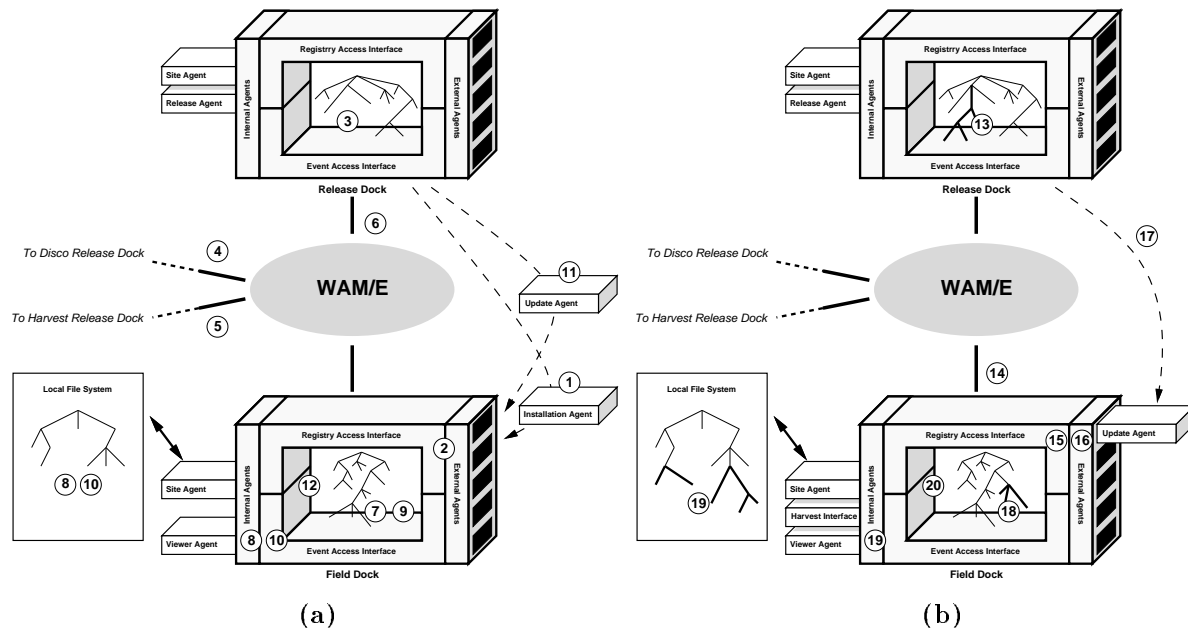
Registrry Access Interface

Site Agent

Release Agent

Internal Agents

3

External Agents

Event Access Interface

Release Dock

6

To Disco Release Dock

4

WAM/E

To Harvest Release Dock

5

11

Update Agent

1

Installation Agent

Local File System

8 10

Registry Access Interface

2

Site Agent

Internal Agents

12

7 9

External Agents

Viewer Agent

8 10

Event Access Interface

Field Dock

(a)

Registrry Access Interface

Site Agent

Release Agent

Internal Agents

13

External Agents

Event Access Interface

Release Dock

17

To Disco Release Dock

WAM/E

To Harvest Release Dock

14

Local File System

19

Registry Access Interface

15 16

Update Agent

Site Agent

Harvest Interface

Viewer Agent

Internal Agents

20

18

External Agents

19

Event Access Interface

Field Dock

(b)